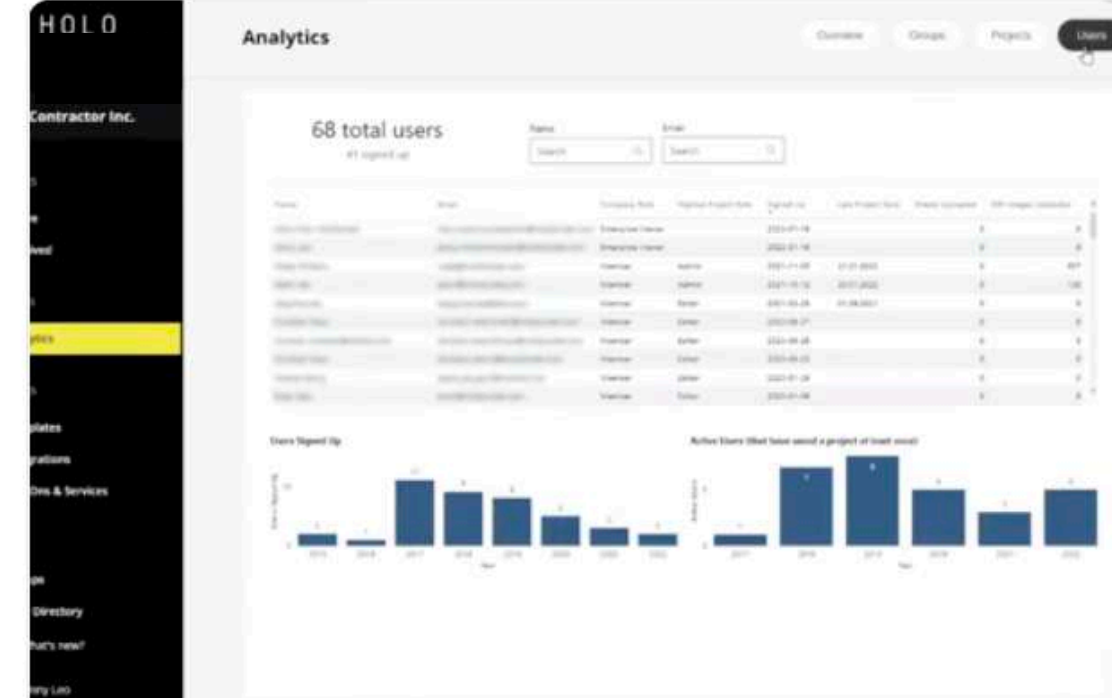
HOLO

Contractor Inc.

e

ived

ytics

plates

grations

Ons & Services

ps

Directory

hat's new?

Analytics

Overview

Groups

Projects

Users

68 total users

41 signed up

Name

Email

Search

Search

Users Signed Up

Active Users (that have saved a project at least once)